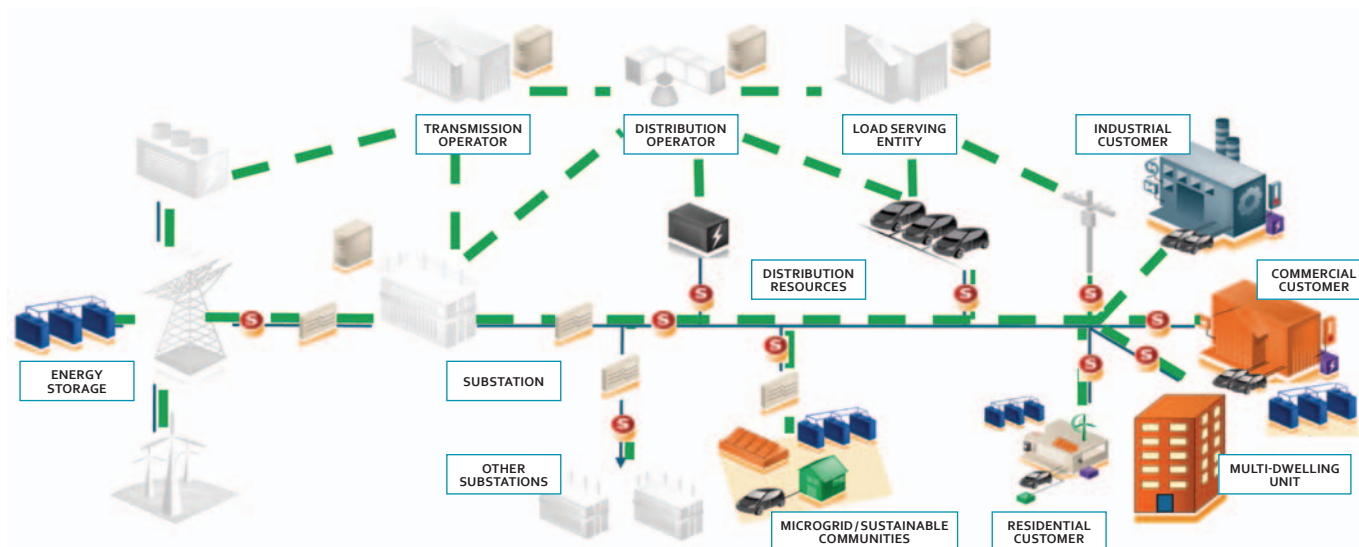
TRANSMISSION OPERATOR

DISTRIBUTION OPERATOR

LOAD SERVING ENTITY

INDUSTRIAL CUSTOMER

DISTRIBUTION RESOURCES

COMMERCIAL CUSTOMER

ENERGY STORAGE

SUBSTATION

OTHER SUBSTATIONS

MICROGRID/SUSTAINABLE COMMUNITIES

RESIDENTIAL CUSTOMER

MULTI-DWELLING UNIT

S S S S S S S S S S